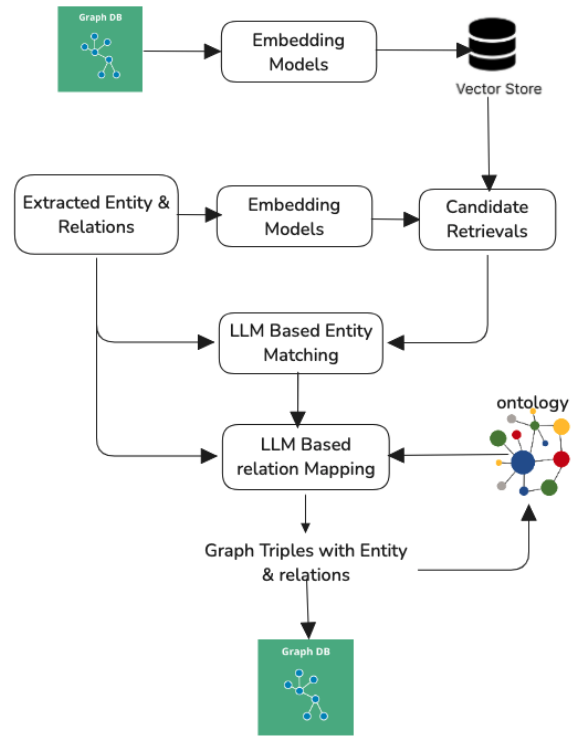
Graph DB

Embedding Models

Vector Store

Extracted Entity & Relations

Embedding Models

Candidate Retrievals

LLM Based Entity Matching

ontology

LLM Based relation Mapping

Graph Triples with Entity & relations

Graph DB